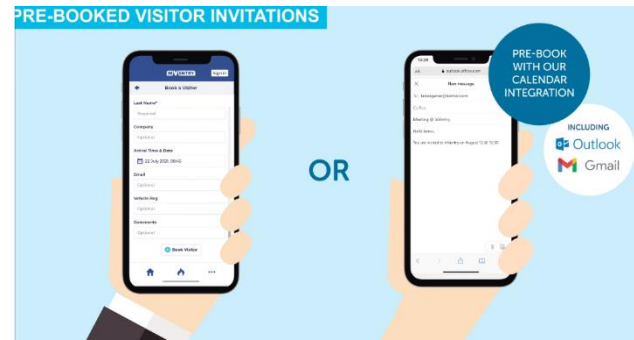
PRE-BOOKED VISITOR INVITATIONS

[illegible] Sign In

Book a Visitor

Last Name*

Required

Company

Optional

Arrival Time & Date

22 July 2020, 09:42

Email

Optional

Vehicle Reg

Optional

Comments

Optional

Book Visitor

OR

13:39

outlook.office.com

New message

To: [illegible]

Cc/Bcc

Meeting @ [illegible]

Add items

You are invited to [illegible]

PRE-BOOK WITH OUR CALENDAR INTEGRATION

INCLUDING

Outlook

Gmail